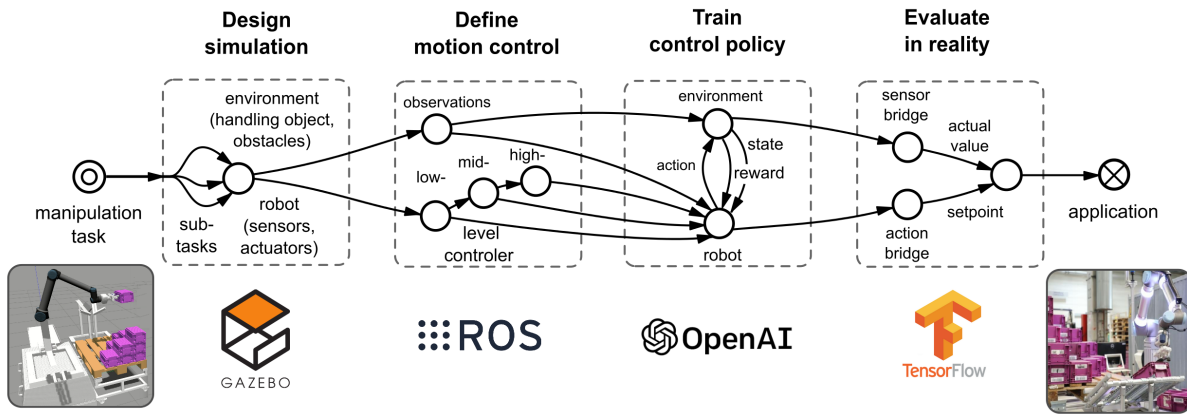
Design simulation

Define motion control

Train control policy

Evaluate in reality

manipulation task

sub-tasks

environment (handling object, obstacles)

robot (sensors, actuators)

observations

low-

mid-

high-

level controler

environment

action

state

reward

robot

sensor bridge

actual value

setpoint

action bridge

application

GAZEBO

ROS

OpenAI

TensorFlow